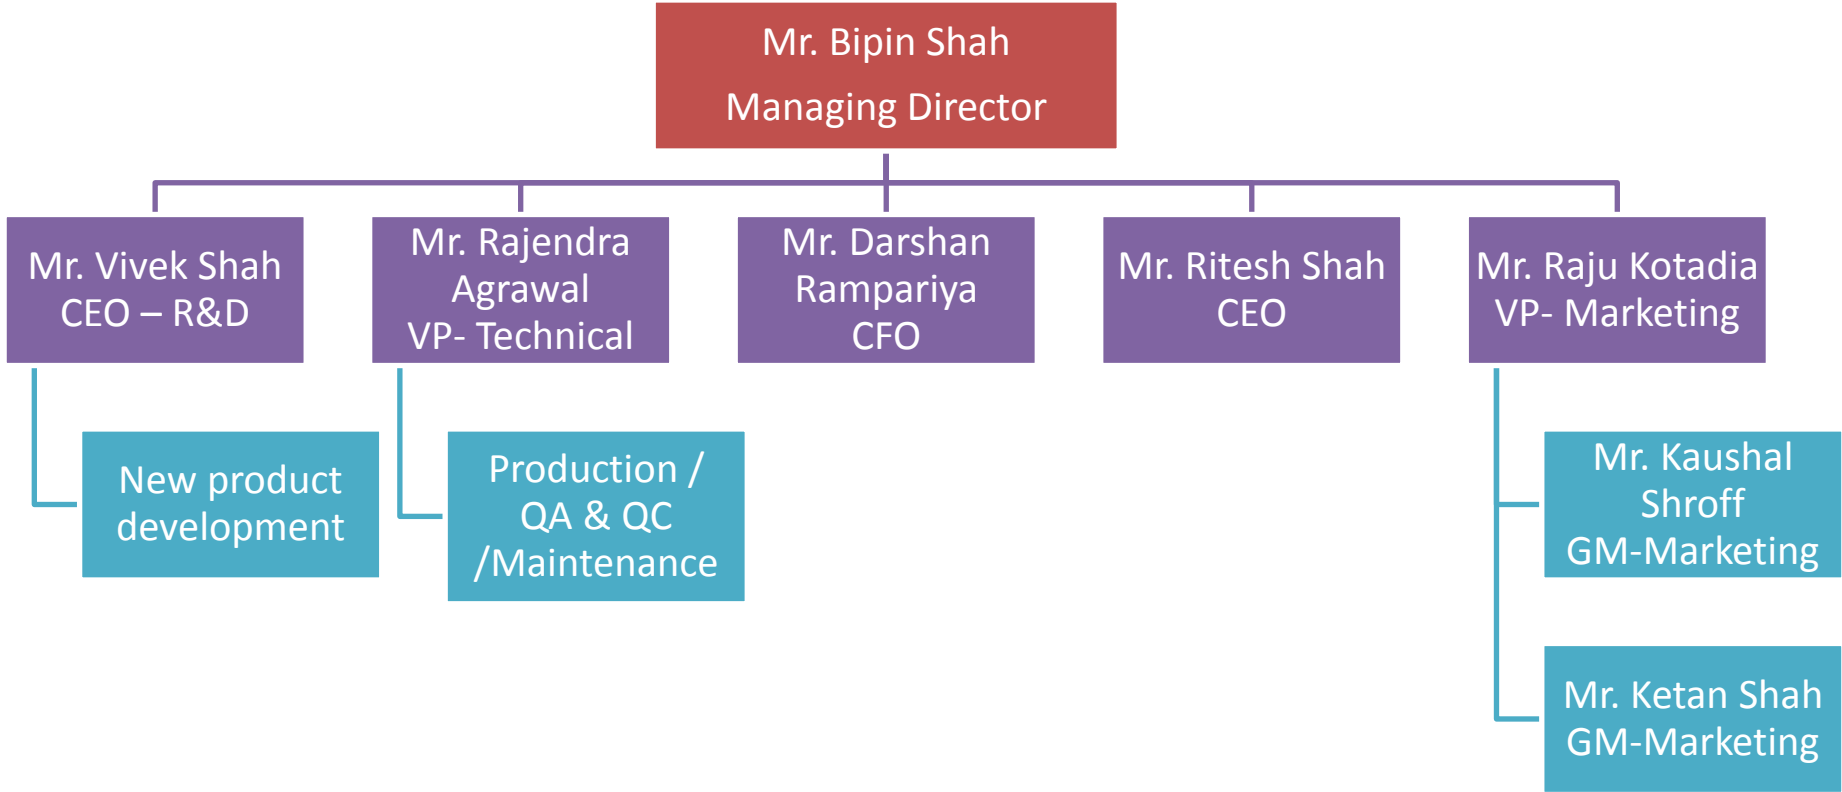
Mr. Bipin Shah
Managing Director

Mr. Vivek Shah
CEO – R&D

Mr. Rajendra Agrawal
VP- Technical

Mr. Darshan Rampariya
CFO

Mr. Ritesh Shah
CEO

Mr. Raju Kotadia
VP- Marketing

New product development

Production / QA & QC /Maintenance

Mr. Kaushal Shroff
GM-Marketing

Mr. Ketan Shah
GM-Marketing